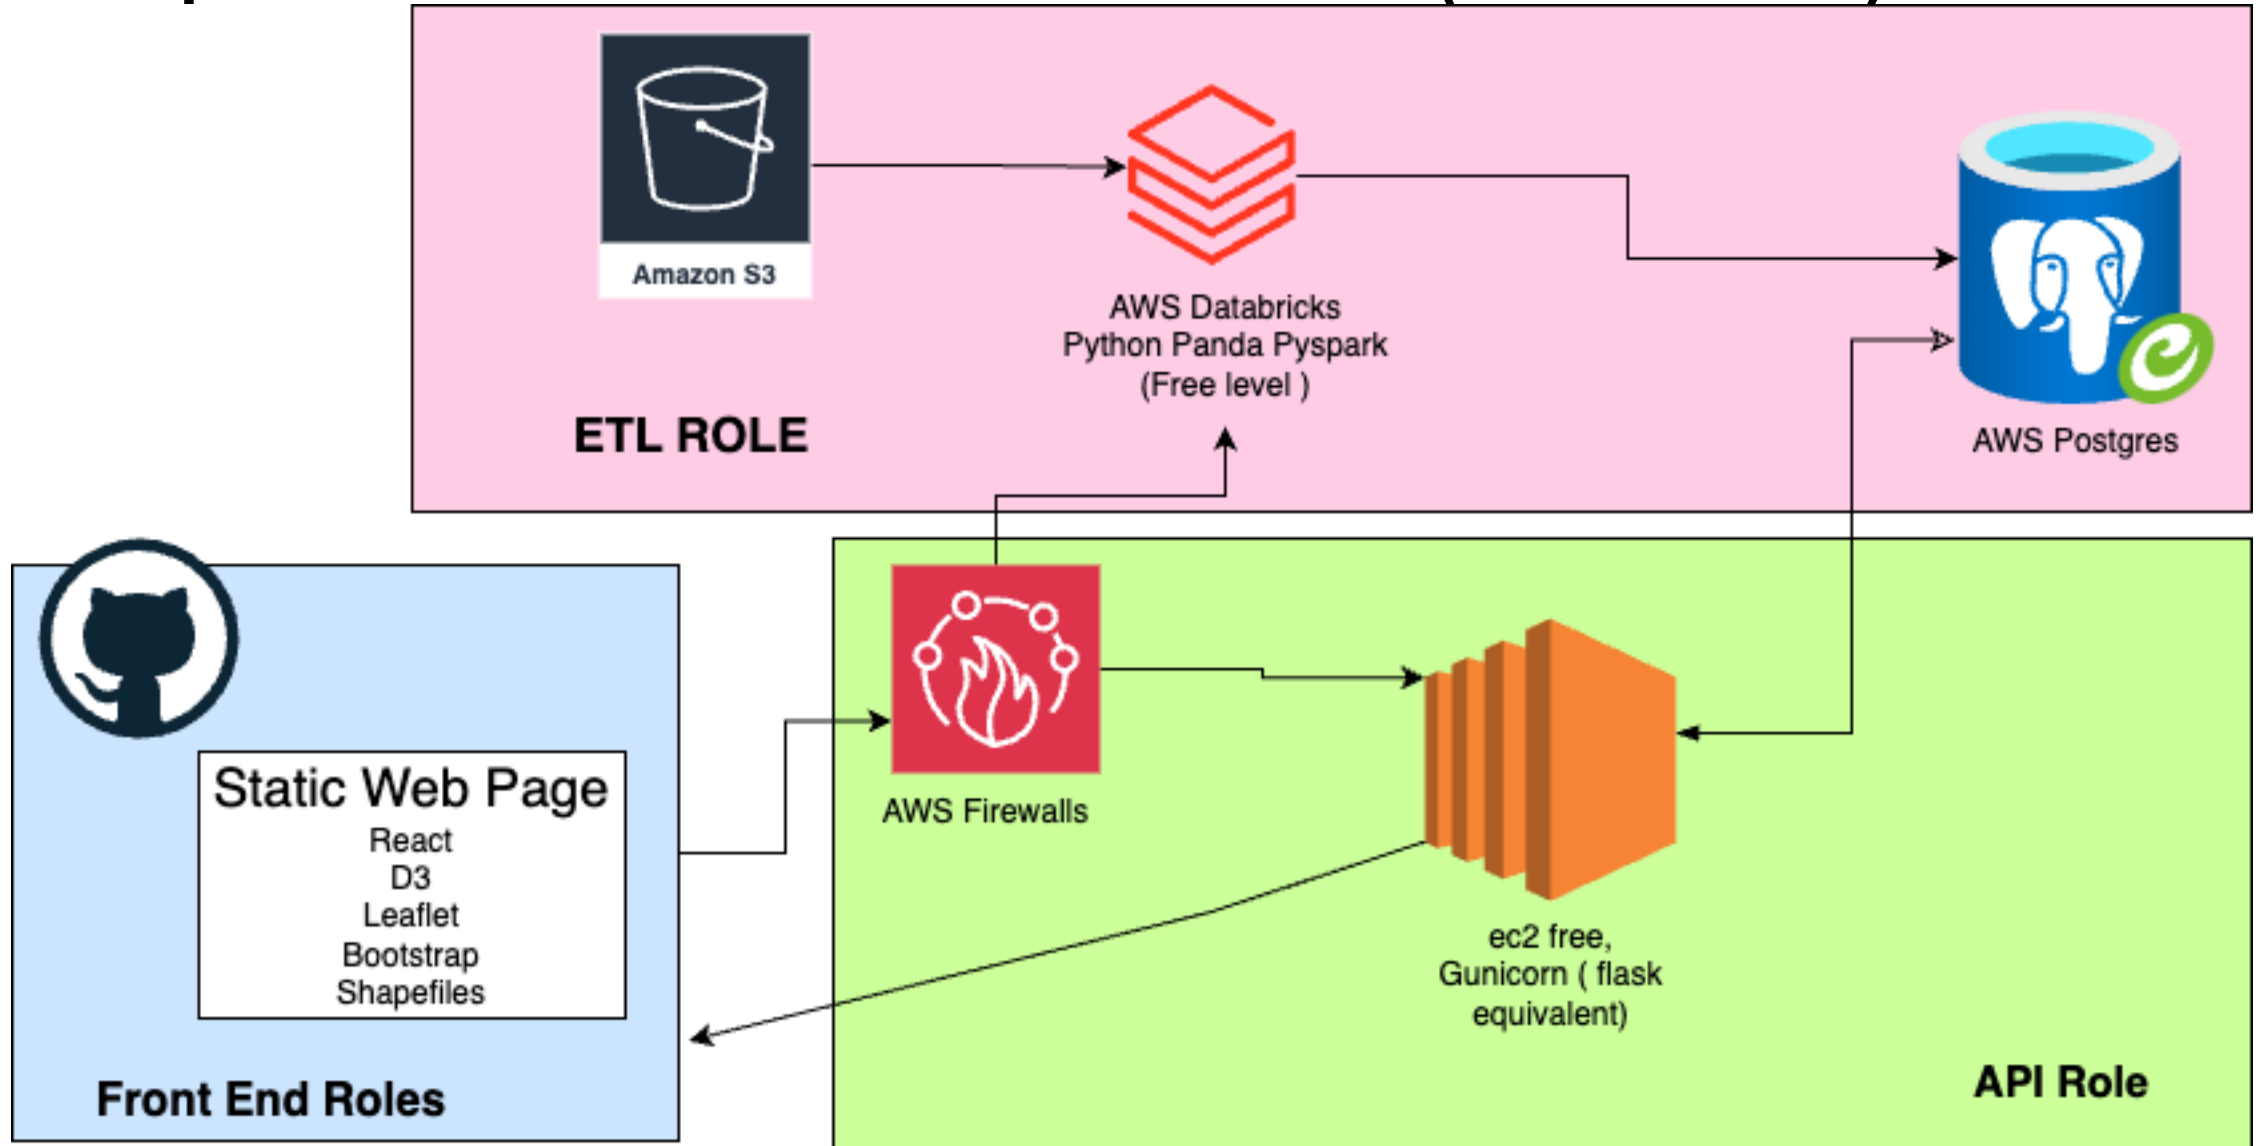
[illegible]

Amazon S3

AWS Databricks
Python Panda Pyspark
(Free level )

AWS Postgres

ETL ROLE

Static Web Page
React
D3
Leaflet
Bootstrap
Shapefiles

Front End Roles

AWS Firewalls

ec2 free,
Gunicorn ( flask equivalent)

API Role